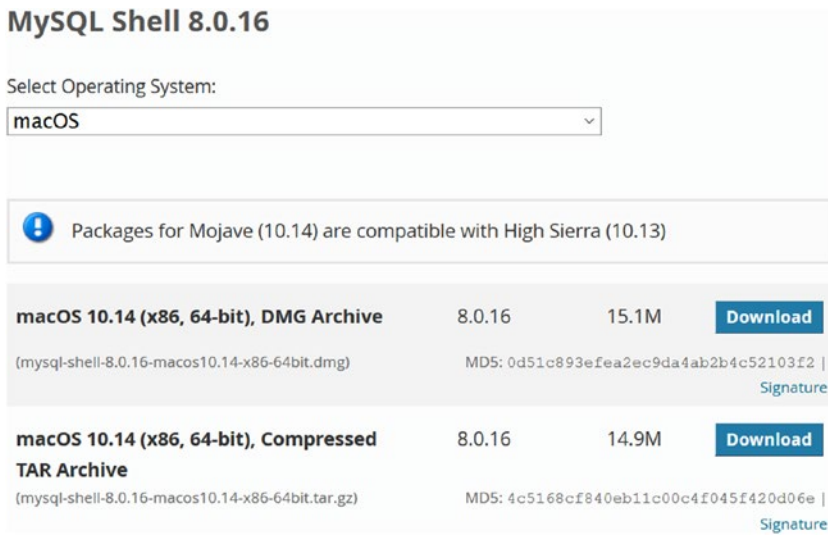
MySQL Shell 8.0.16

Select Operating System:

macOS

Packages for Mojave (10.14) are compatible with High Sierra (10.13)

macOS 10.14 (x86, 64-bit), DMG Archive 8.0.16 15.1M Download

(mysql-shell-8.0.16-macos10.14-x86-64bit.dmg) MD5: 0d51c893efea2ec9da4ab2b4c52103f2 |

Signature

macOS 10.14 (x86, 64-bit), Compressed TAR Archive 8.0.16 14.9M Download

(mysql-shell-8.0.16-macos10.14-x86-64bit.tar.gz) MD5: 4c5168cf840eb11c00c4f045f420d06e |

Signature